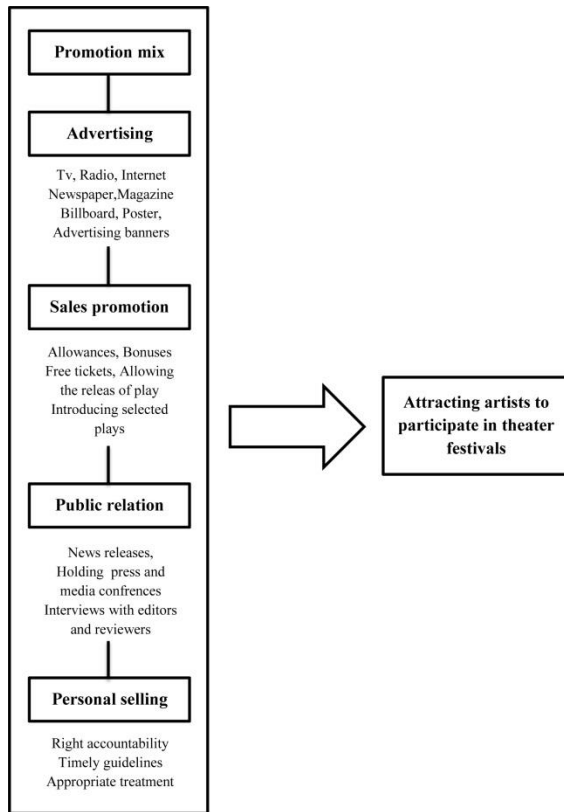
Promotion mix

Advertising

Tv, Radio, Internet Newspaper,Magazine Billboard, Poster, Advertising banners

Sales promotion

Allowances, Bonuses Free tickets, Allowing the releas of play Introducing selected plays

Public relation

News releases, Holding press and media confrences Interviews with editors and reviewers

Personal selling

Right accountability Timely guidelines Appropriate treatment

Attracting artists to participate in theater festivals